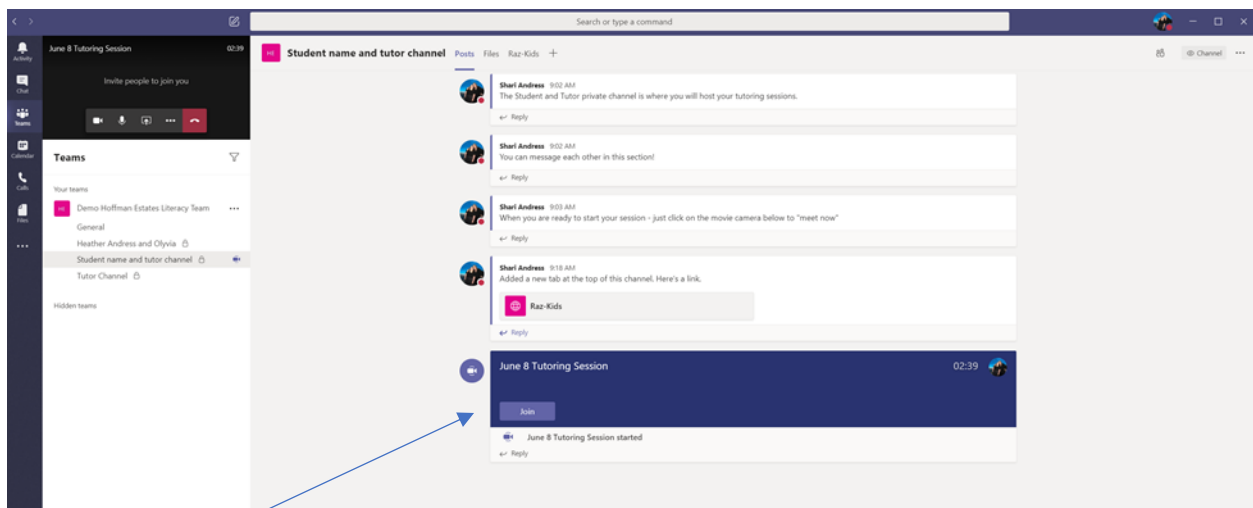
Search or type a command

Activity
Chat
Teams
Calendar
Calls
Files
...

June 8 Tutoring Session 02:39
Invite people to join you

Teams

Your teams
HE Demo Hoffman Estates Literacy Team ...
General
Heather Andress and Olyvia
Student name and tutor channel
Tutor Channel

Hidden teams

HE Student name and tutor channel Posts Files Raz-Kids +

Channel ...

Shari Andress 9:02 AM
The Student and Tutor private channel is where you will host your tutoring sessions.
Reply

Shari Andress 9:02 AM
You can message each other in this section!
Reply

Shari Andress 9:03 AM
When you are ready to start your session - just click on the movie camera below to "meet now"
Reply

Shari Andress 9:18 AM
Added a new tab at the top of this channel. Here's a link.
Raz-Kids
Reply

June 8 Tutoring Session 02:39
Join
June 8 Tutoring Session started
Reply